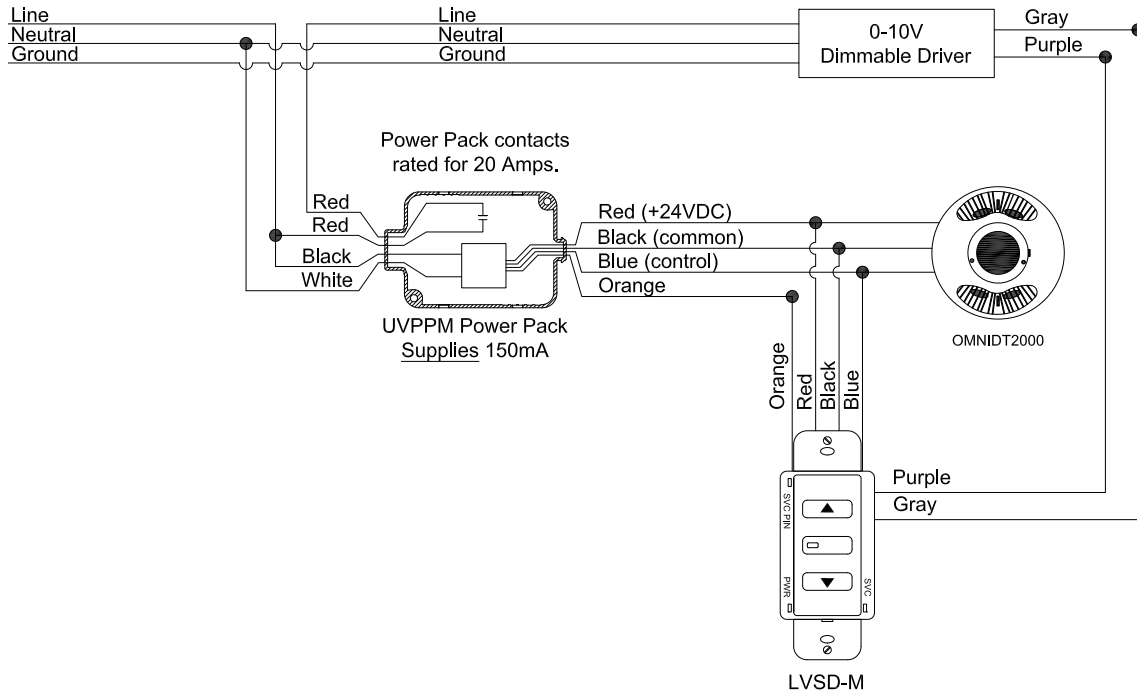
Line
Neutral
Ground

Line
Neutral
Ground

0-10V
Dimmable Driver

Gray
Purple

Power Pack contacts rated for 20 Amps.

Red
Red
Black
White

Red (+24VDC)
Black (common)
Blue (control)
Orange

UVPPM Power Pack
Supplies 150mA

OMNIDT2000

Orange
Red
Black
Blue

Purple
Gray

SVC PIN
PWR
SVC

LVSD-M